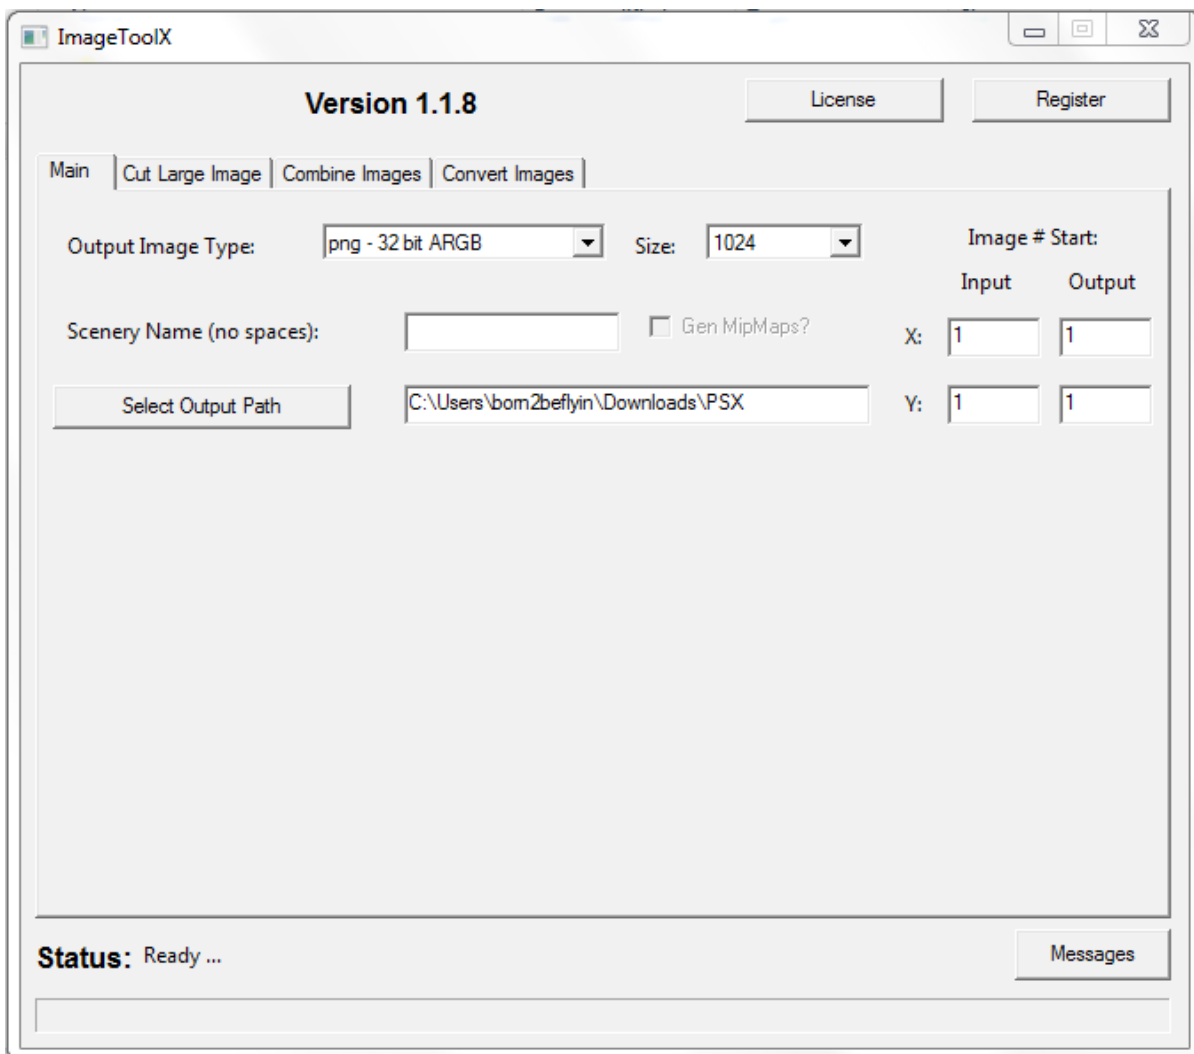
ImageToolX

Version 1.1.8

License

Register

Main | Cut Large Image | Combine Images | Convert Images

Output Image Type: png - 32 bit ARGB

Size: 1024

Image # Start:

Input Output

Scenery Name (no spaces):

Gen MipMaps?

X: 1 1

Select Output Path

C:\Users\born2beflyin\Downloads\PSX

Y: 1 1

Status: Ready ...

Messages